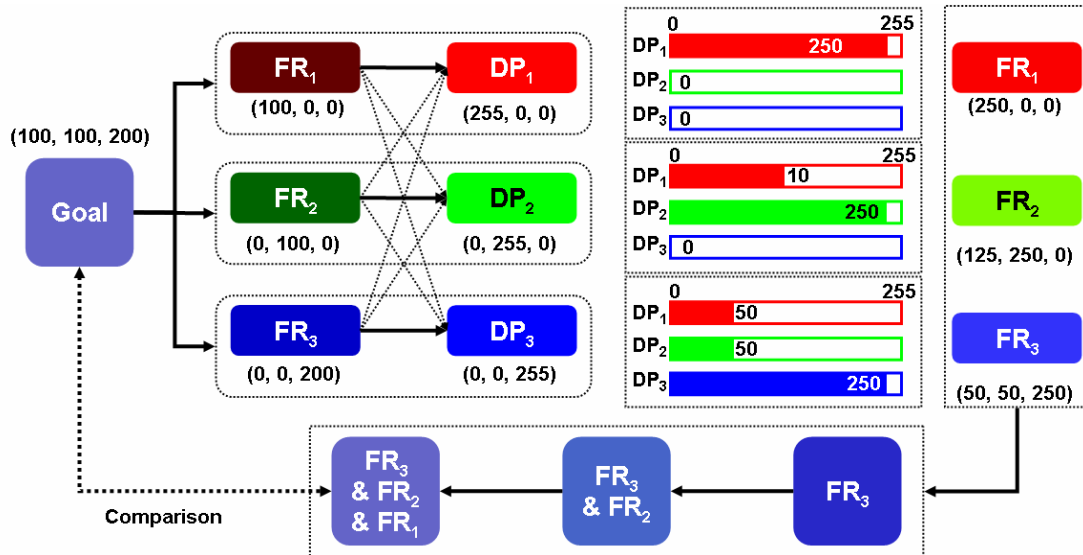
(100, 100, 200)

Goal

$FR_1$
(100, 0, 0)

$DP_1$
(255, 0, 0)

$FR_2$
(0, 100, 0)

$DP_2$
(0, 255, 0)

$FR_3$
(0, 0, 200)

$DP_3$
(0, 0, 255)

0 255
$DP_1$ 250
$DP_2$ 0
$DP_3$ 0

0 255
$DP_1$ 10
$DP_2$ 250
$DP_3$ 0

0 255
$DP_1$ 50
$DP_2$ 50
$DP_3$ 250

$FR_1$
(250, 0, 0)

$FR_2$
(125, 250, 0)

$FR_3$
(50, 50, 250)

$FR_3$ & $FR_2$ & $FR_1$

$FR_3$ & $FR_2$

$FR_3$

Comparison